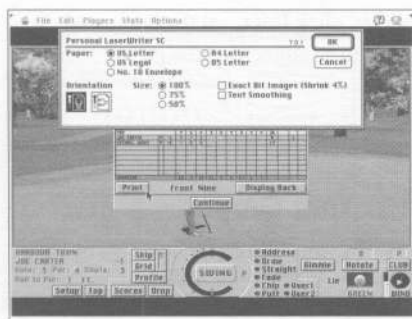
File Edit Players Stats Options

Personal LaserWriter SC
7.0.1
OK
Paper: US Letter
US Legal
No. 10 Envelope
A4 Letter
B5 Letter
Cancel
Orientation
Size: 100%
75%
50%
Exact Bit Images (Shrink 4%)
Text Smoothing

Print
Front Nine
Display Back
Continue

JOE CARTER
Hole: 5 Par: 4 Shots: 3
Skip
Grid
Profile
Setup
Top
Scores
Drop
SWING
Address
Draw
Straight
Fade
Chip
Putt
User1
User2
Gimme
Rotate
CLUB
GREEN